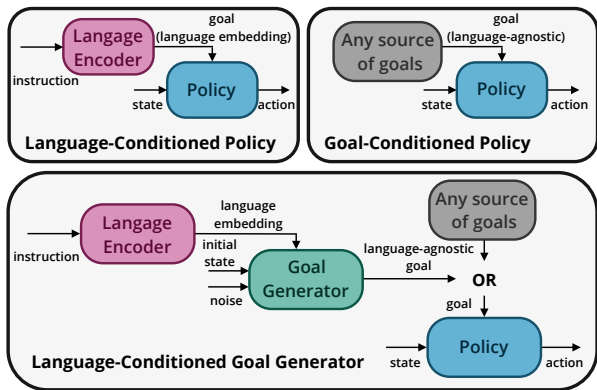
Langage Encoder

goal (language embedding)

instruction

Policy

state

action

Language-Conditioned Policy

Any source of goals

goal (language-agnostic)

Policy

state

action

Goal-Conditioned Policy

Langage Encoder

language embedding

instruction

initial state

Goal Generator

noise

Any source of goals

language-agnostic goal

OR

goal

Policy

state

action

Language-Conditioned Goal Generator